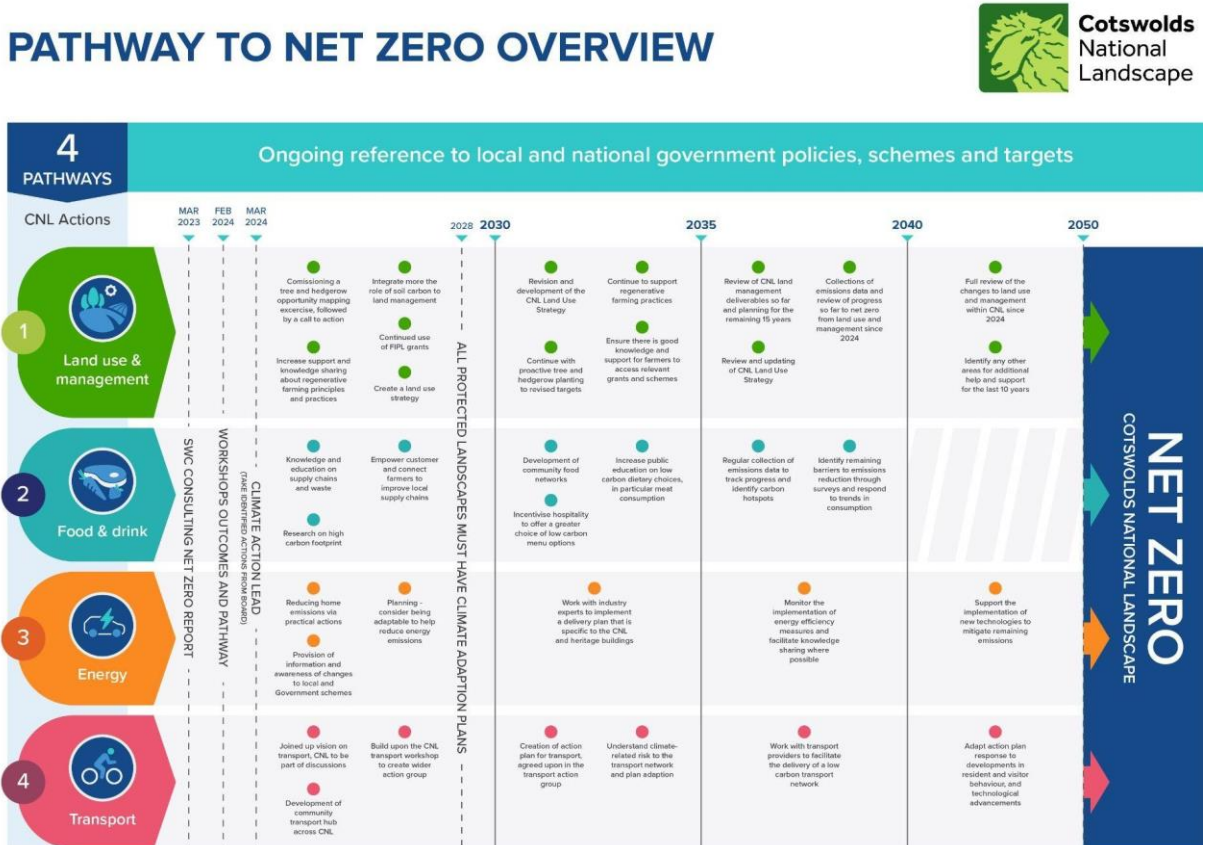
PATHWAY TO NET ZERO OVERVIEW

Cotswolds National Landscape

4 PATHWAYS

Ongoing reference to local and national government policies, schemes and targets

CNL Actions

MAR 2023 FEB 2024 MAR 2024 2028 2030 2035 2040 2050

SWC CONSULTING NET ZERO REPORT

WORKSHOPS OUTCOMES AND PATHWAY

CLIMATE ACTION LEAD (TAKE IDENTIFIED ACTIONS FROM BOARD)

ALL PROTECTED LANDSCAPES MUST HAVE CLIMATE ADAPTION PLANS

1 Land use & management

Comissioning a tree and hedgerow opportunity mapping excercise, followed by a call to action

Increase support and knowledge sharing about regenerative farming principles and practices

Integrate more the role of soil carbon to land management

Continued use of FiPL grants

Create a land use strategy

Revision and development of the CNL Land Use Strategy

Continue with proactive tree and hedgerow planting to revised targets

Continue to support regenerative farming practices

Ensure there is good knowledge and support for farmers to access relevant grants and schemes

Review of CNL land management deliverables so far and planning for the remaining 15 years

Review and updating of CNL Land Use Strategy

Collections of emissions data and review of progress so far to net zero from land use and management since 2024

Full review of the changes to land use and management within CNL since 2024

Identify any other areas for additional help and support for the last 10 years

2 Food & drink

Knowledge and education on supply chains and waste

Research on high carbon footprint

Empower customer and connect farmers to improve local supply chains

Development of community food networks

Incentivise hospitality to offer a greater choice of low carbon menu options

Increase public education on low carbon dietary choices, in particular meat consumption

Regular collection of emissions data to track progress and identify carbon hotspots

Identify remaining barriers to emissions reduction through surveys and respond to trends in consumption

3 Energy

Reducing home emissions via practical actions

Provision of information and awareness of changes to local and Government schemes

Planning - consider being adaptable to help reduce energy emissions

Work with industry experts to implement a delivery plan that is specific to the CNL and heritage buildings

Monitor the implementation of energy efficiency measures and facilitate knowledge sharing where possible

Support the implementation of new technologies to mitigate remaining emissions

4 Transport

Joined up vision on transport, CNL to be part of discussions

Development of community transport hub across CNL

Build upon the CNL transport workshop to create wider action group

Creation of action plan for transport, agreed upon in the transport action group

Understand climate-related risk to the transport network and plan adaption

Work with transport providers to facilitate the delivery of a low carbon transport network

Adapt action plan response to developments in resident and visitor behaviour, and technological advancements

NET ZERO
COTSWOLDS NATIONAL LANDSCAPE